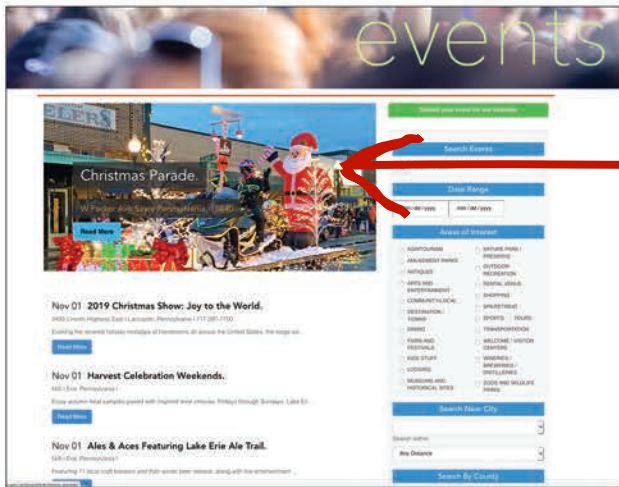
events

Submit your event for our website

Search Events

Date Range

mm/dd/yyyy mm/dd/yyyy

Areas of Interest

AGRITOURISM
AMUSEMENT PARKS
ANTIQUES
ARTS AND ENTERTAINMENT
COMMUNITY/LOCAL
DESTINATION / TOWNS
DINING
FAIRS AND FESTIVALS
KIDS STUFF
LODGING
MUSEUMS AND HISTORICAL SITES
NATURE PARK / PRESERVE
OUTDOOR RECREATION
RENTAL VENUE
SHOPPING
SPA/RETREAT
SPORTS
TOURS
TRANSPORTATION
WELCOME / VISITOR CENTERS
WINERIES / BREWERIES / DISTILLERIES
ZOOS AND WILDLIFE PARKS

Search Near City

Search within

Any Distance

Search By County

Christmas Parade.

W Packer Ave Sayre Pennsylvania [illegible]

Read More

Nov 01 2019 Christmas Show: Joy to the World.

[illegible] Lincoln Highway East | Lancaster, Pennsylvania | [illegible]

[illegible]

Read More

Nov 01 Harvest Celebration Weekends.

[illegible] Erie, Pennsylvania |

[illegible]

Read More

Nov 01 Ales & Aces Featuring Lake Erie Ale Trail.

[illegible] Erie, Pennsylvania |

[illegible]